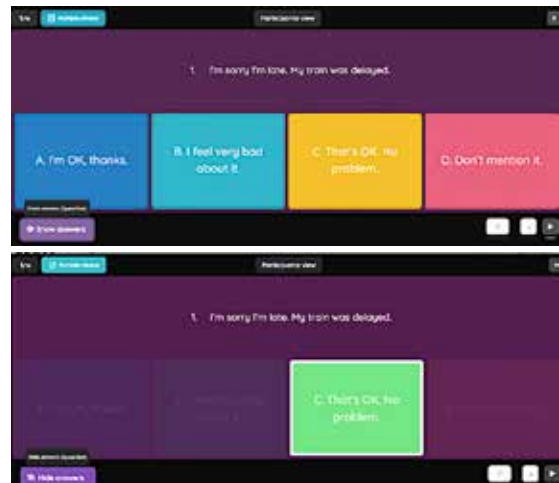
1/4 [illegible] Participant view

1. I'm sorry I'm late. My train was delayed.

A. I'm OK, thanks.

B. I feel very bad about it.

C. That's OK. No problem.

D. Don't mention it.

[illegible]

Show answers

1/4 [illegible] Participant view

1. I'm sorry I'm late. My train was delayed.

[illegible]

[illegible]

C. That's OK. No problem.

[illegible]

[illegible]

Hide answers